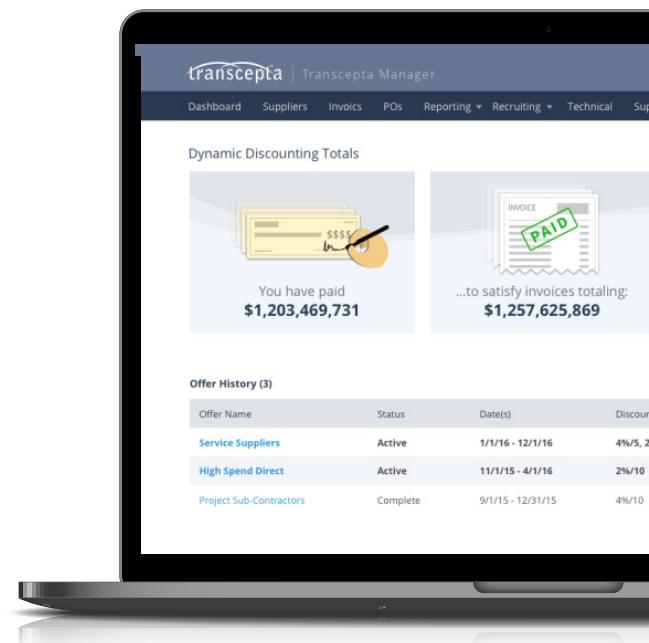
transcepta | Transcepta Manager

Dashboard Suppliers Invoics POs Reporting Recruiting Technical Sup

Dynamic Discounting Totals

$$$$

You have paid
$1,203,469,731

INVOICE
PAID

...to satisfy invoices totaling:
$1,257,625,869

Offer History (3)

| Offer Name | Status | Date(s) | Discou |
|---|---|---|---|
| Service Suppliers | Active | 1/1/16 - 12/1/16 | 4%/5, 2 |
| High Spend Direct | Active | 11/1/15 - 4/1/16 | 2%/10 |
| Project Sub-Contractors | Complete | 9/1/15 - 12/31/15 | 4%/10 |